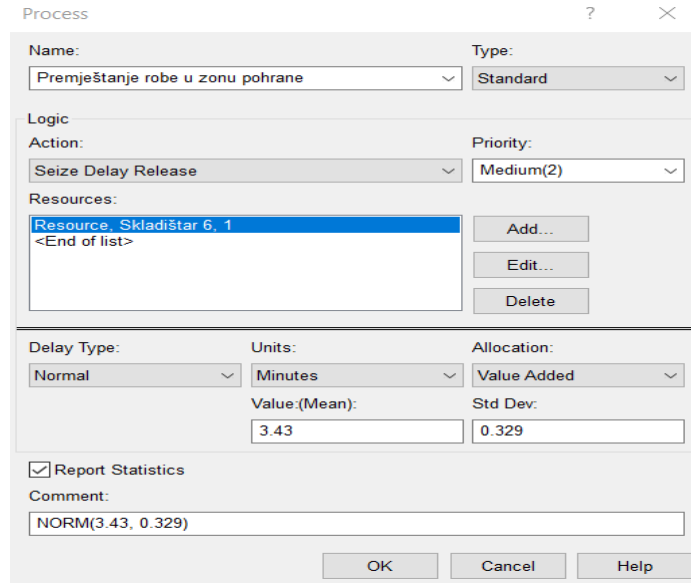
Process ? ×

Name:
Premještanje robe u zonu pohrane

Type:
Standard

Logic
Action:
Seize Delay Release

Priority:
Medium(2)

Resources:
Resource, Skladištar 6, 1
<End of list>

Add...
Edit...
Delete

Delay Type:
Normal

Units:
Minutes

Allocation:
Value Added

Value:(Mean):
3.43

Std Dev:
0.329

Report Statistics

Comment:
NORM(3.43, 0.329)

OK
Cancel
Help